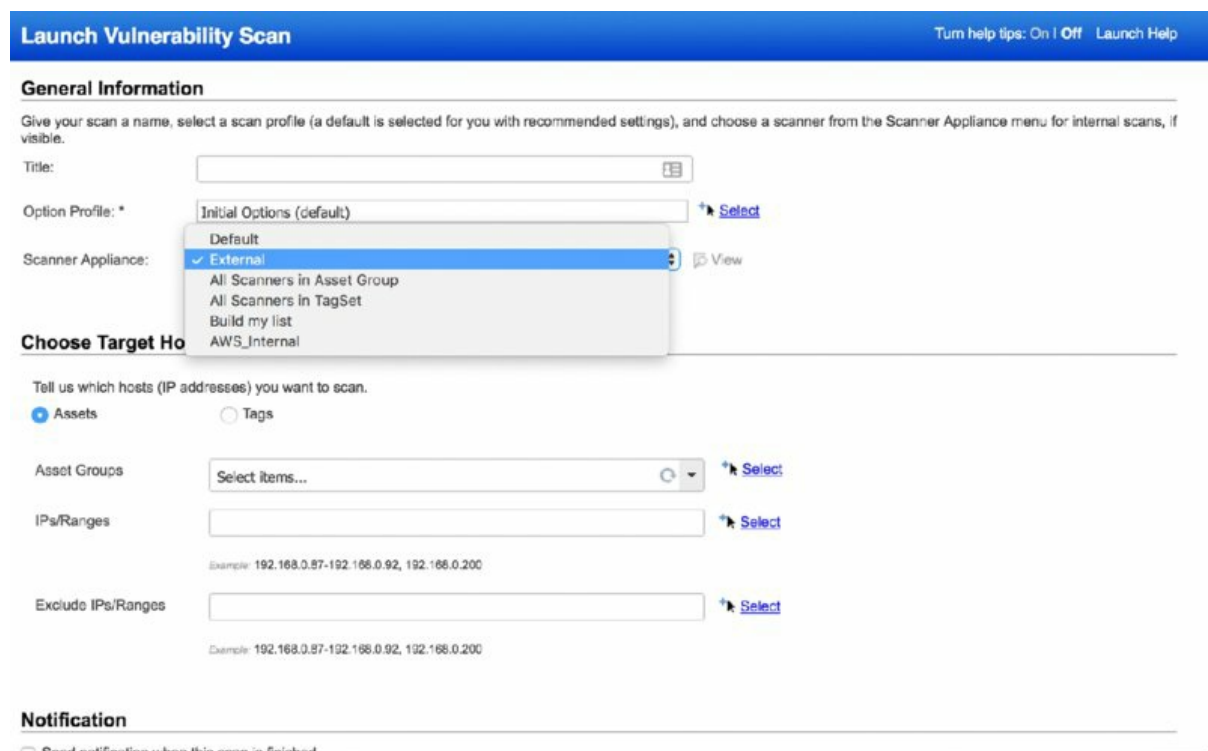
Launch Vulnerability Scan

Turn help tips: On | Off Launch Help

General Information

Give your scan a name, select a scan profile (a default is selected for you with recommended settings), and choose a scanner from the Scanner Appliance menu for internal scans, if visible.

Title:

Option Profile: * Initial Options (default) Select

Scanner Appliance: Default
✓ External
All Scanners in Asset Group
All Scanners in TagSet
Build my list
AWS_Internal

View

Choose Target Ho

Tell us which hosts (IP addresses) you want to scan.

Assets Tags

Asset Groups Select items... Select

IPs/Ranges Select

Example: 192.168.0.87-192.168.0.92, 192.168.0.200

Exclude IPs/Ranges Select

Example: 192.168.0.87-192.168.0.92, 192.168.0.200

Notification

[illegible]